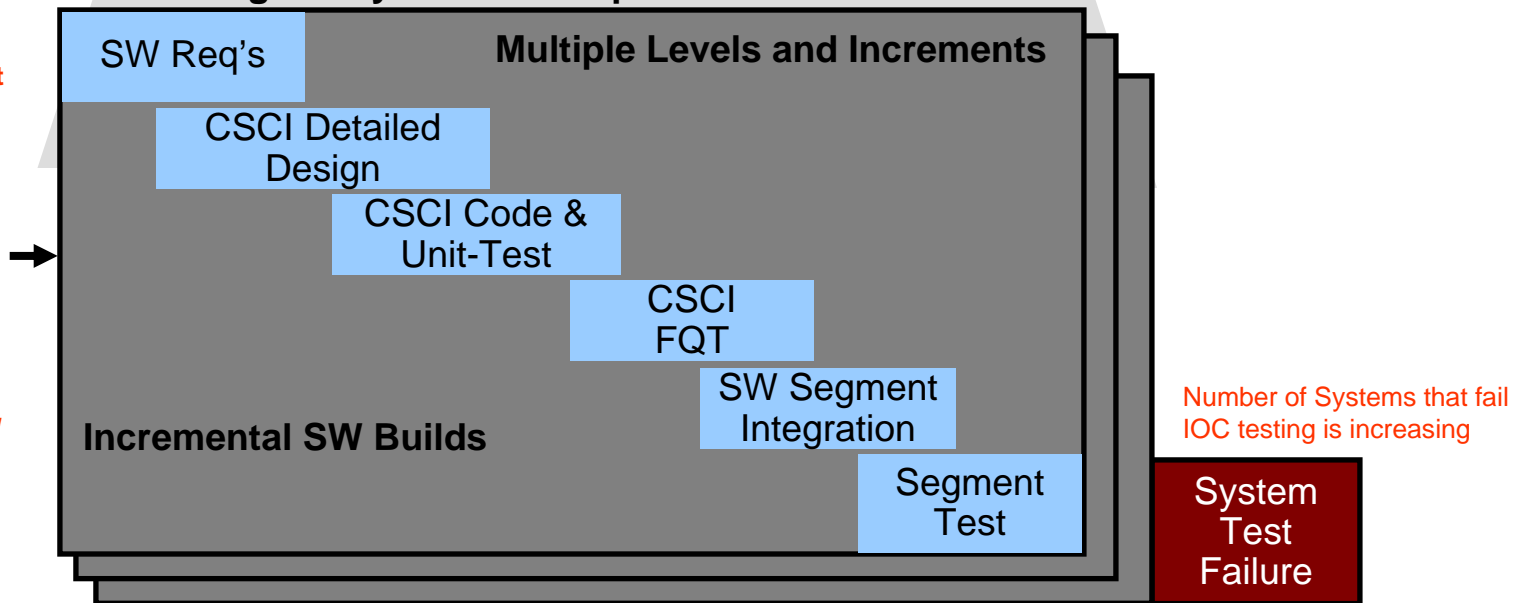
SW Req's

Multiple Levels and Increments

CSCI Detailed Design

CSCI Code & Unit-Test

CSCI FQT

SW Segment Integration

Incremental SW Builds

Segment Test

Number of Systems that fail IOC testing is increasing

System Test Failure